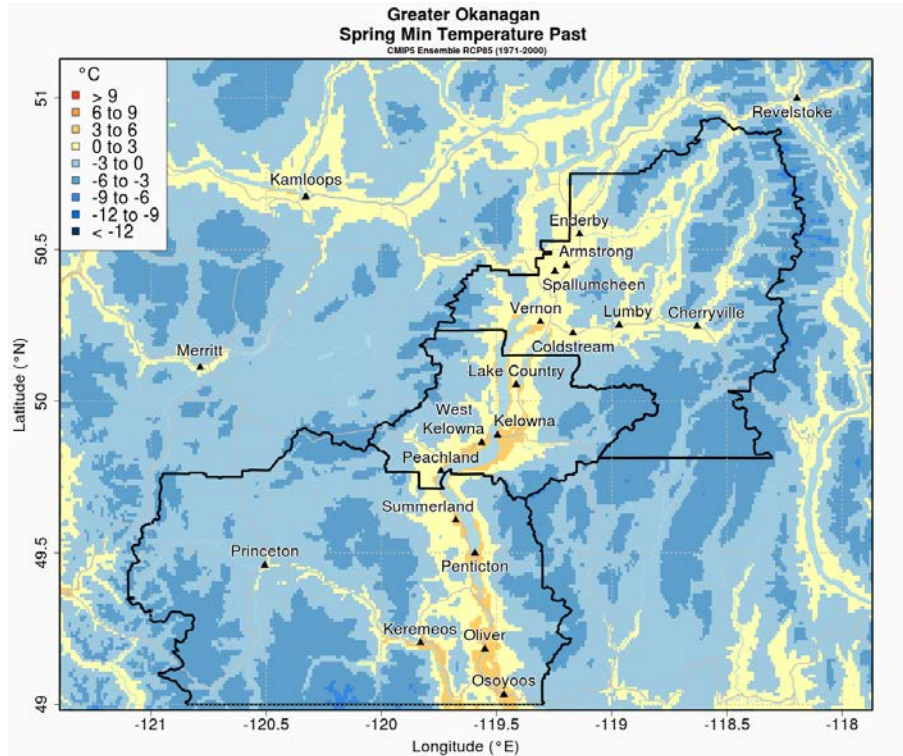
Greater Okanagan
Spring Min Temperature Past
CMIP5 Ensemble RCP85 (1971-2000)

°C
> 9
6 to 9
3 to 6
0 to 3
-3 to 0
-6 to -3
-9 to -6
-12 to -9
< -12

Revelstoke
Kamloops
Enderby
Armstrong
Spallumcheen
Vernon
Lumby
Cherryville
Coldstream
Merritt
Lake Country
West Kelowna
Kelowna
Peachland
Summerland
Princeton
Penticton
Keremeos
Oliver
Osoyoos

Latitude (°N)
51
50.5
50
49.5
49

-121
-120.5
-120
-119.5
-119
-118.5
-118
Longitude (°E)